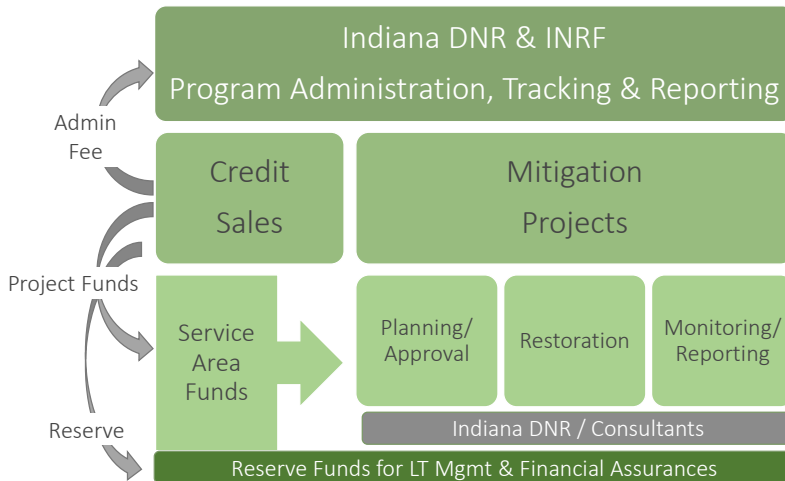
Indiana DNR & INRF
Program Administration, Tracking & Reporting

Admin Fee

Credit Sales

Mitigation Projects

Project Funds

Service Area Funds

Planning/ Approval

Restoration

Monitoring/ Reporting

Indiana DNR / Consultants

Reserve

Reserve Funds for LT Mgmt & Financial Assurances